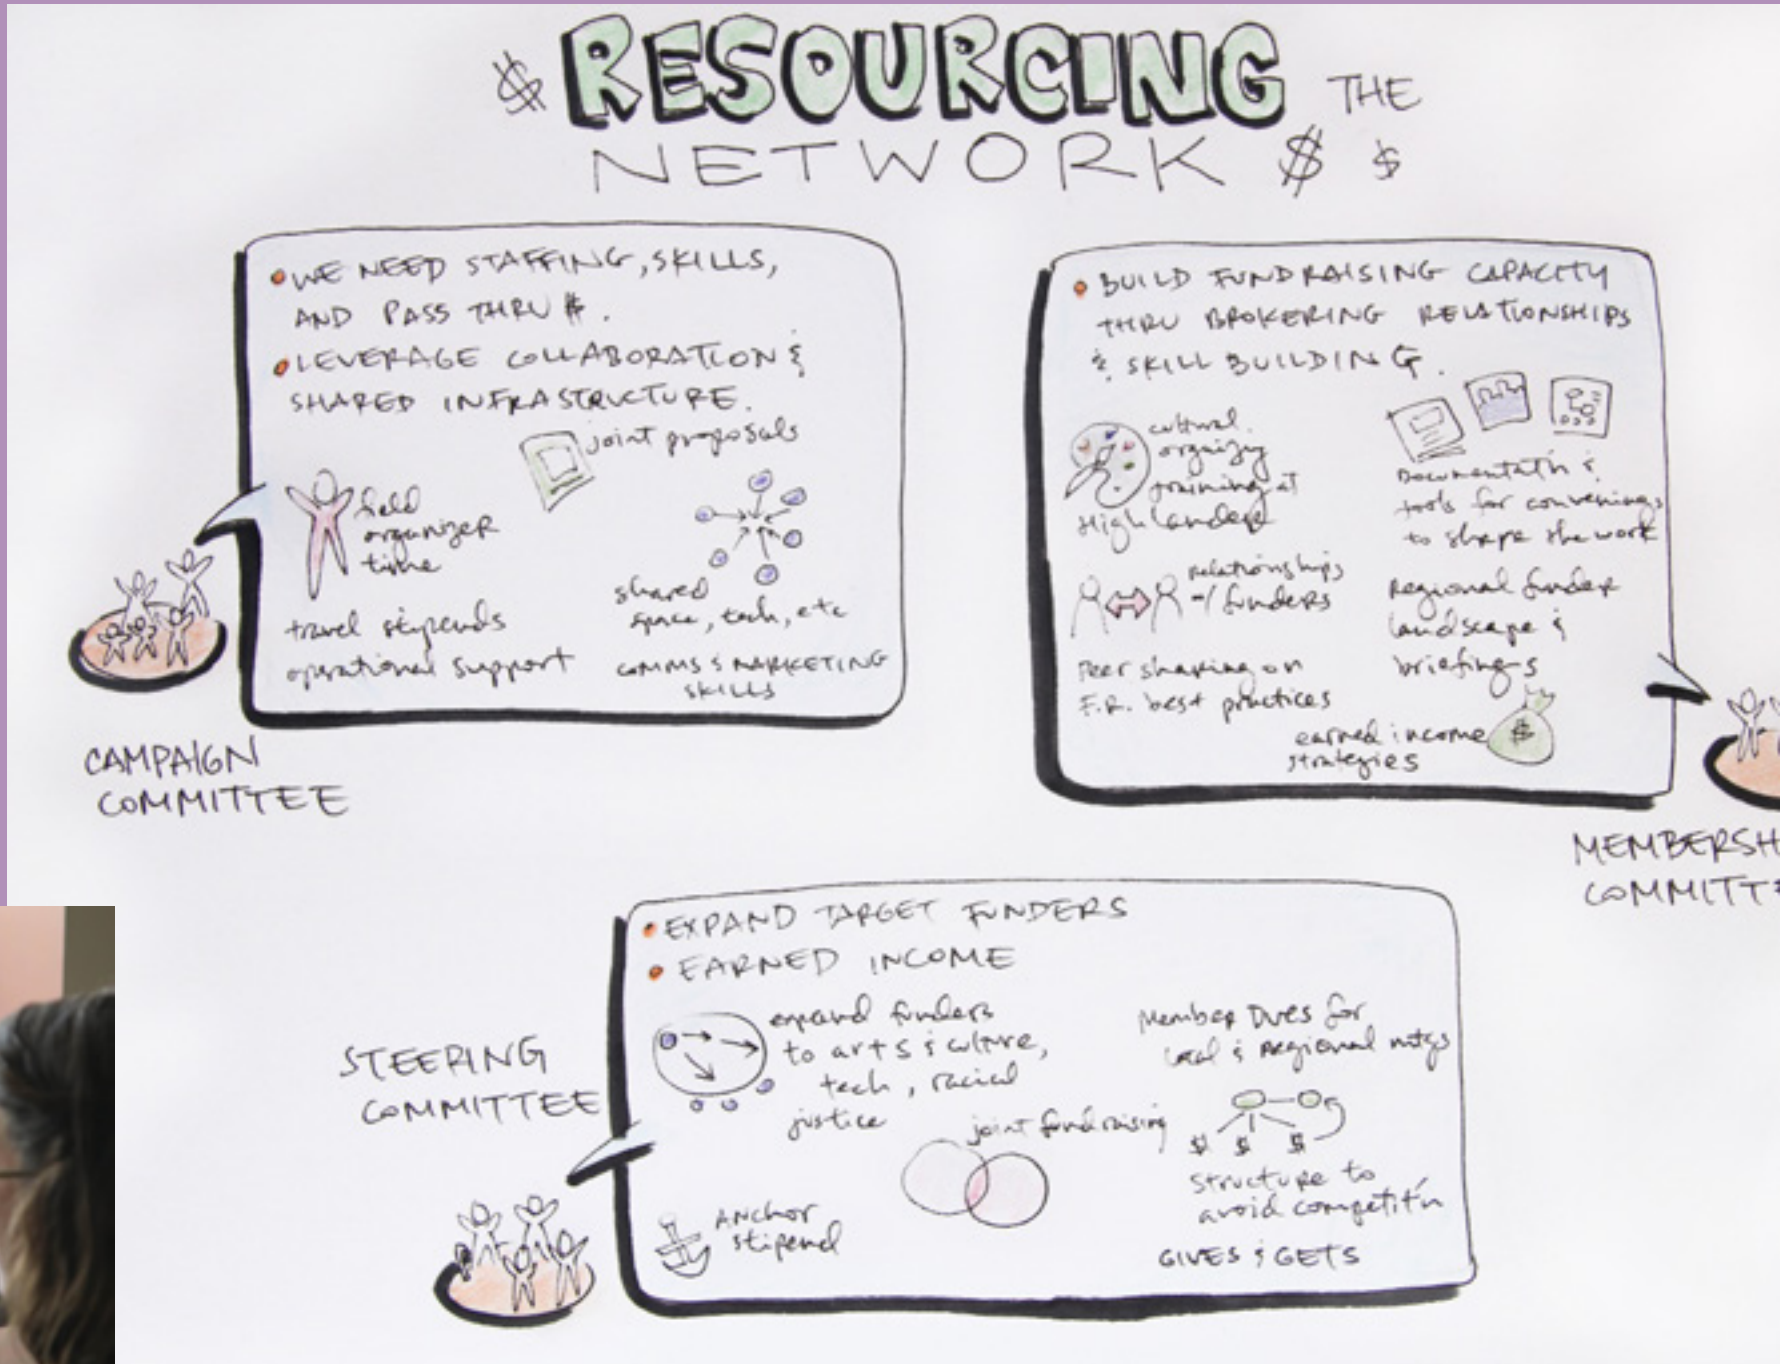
$ RESOURCING THE NETWORK $ $

• WE NEED STAFFING, SKILLS, AND PASS THRU $.
• LEVERAGE COLLABORATION & SHARED INFRASTRUCTURE.

joint proposals

field organizer time

shared space, tech, etc

travel stipends
operational support

COMMS & MARKETING SKILLS

CAMPAIGN COMMITTEE

• BUILD FUNDRAISING CAPACITY THRU BROKERING RELATIONSHIPS & SKILL BUILDING.

cultural organizing training at Highlander

Documentatn & tools for convenings to shape the work

relationships w/ funders

Regional funder landscape & briefings

Peer sharing on F.R. best practices

earned income strategies

$

MEMBERSH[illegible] COMMITT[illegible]

• EXPAND TARGET FUNDERS
• EARNED INCOME

STEERING COMMITTEE

expand funders to arts & culture, tech, racial justice

Member Dues for local & regional ntwks

joint fundraising

$ $ $

structure to avoid competitn

Anchor stipend

GIVES & GETS